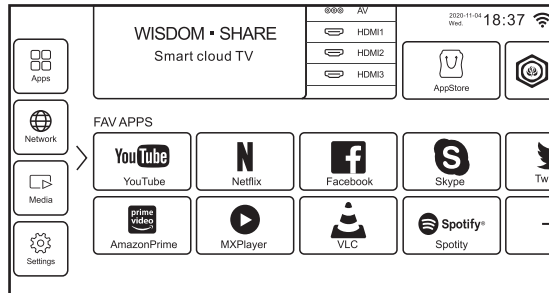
WISDOM • SHARE
Smart cloud TV

AV
HDMI1
HDMI2
HDMI3

2020-11-04 Wed. 18:37

AppStore

Apps
Network
Media
Settings

FAV APPS

YouTube
YouTube
N
Netflix
f
Facebook
S
Skype
Tw

prime video
AmazonPrime
MXPlayer
VLC
Spotify
Spotity